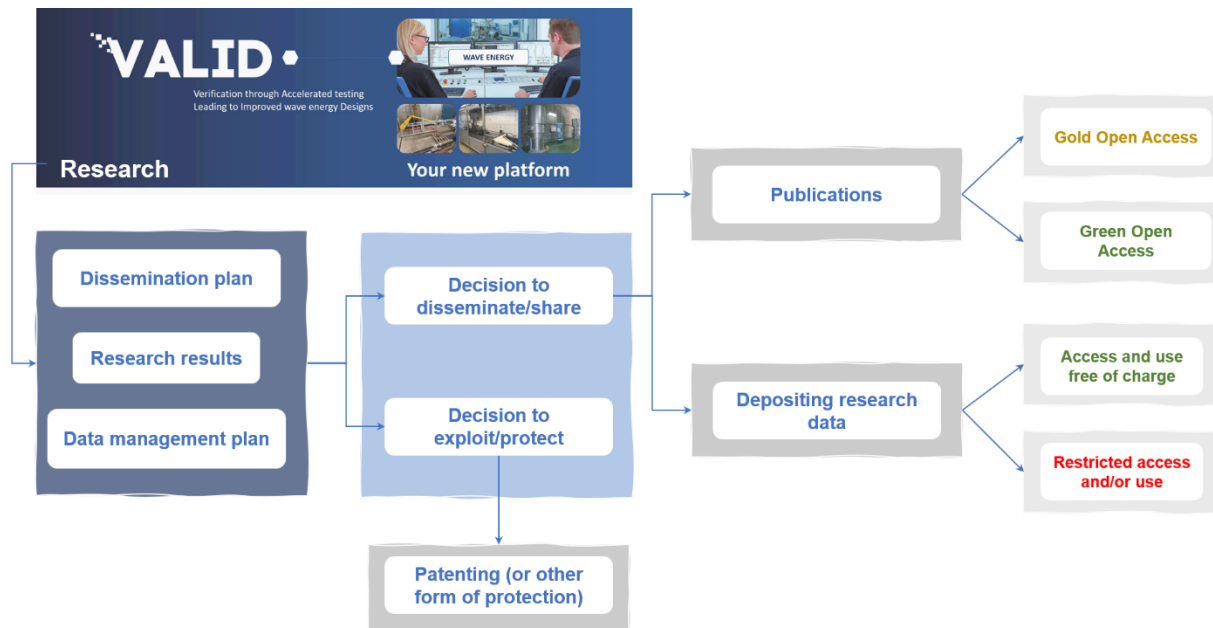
VALID

Verification through Accelerated testing Leading to Improved wave energy Designs

WAVE ENERGY

Research

Your new platform

Dissemination plan

Research results

Data management plan

Decision to disseminate/share

Decision to exploit/protect

Patenting (or other form of protection)

Publications

Depositing research data

Gold Open Access

Green Open Access

Access and use free of charge

Restricted access and/or use